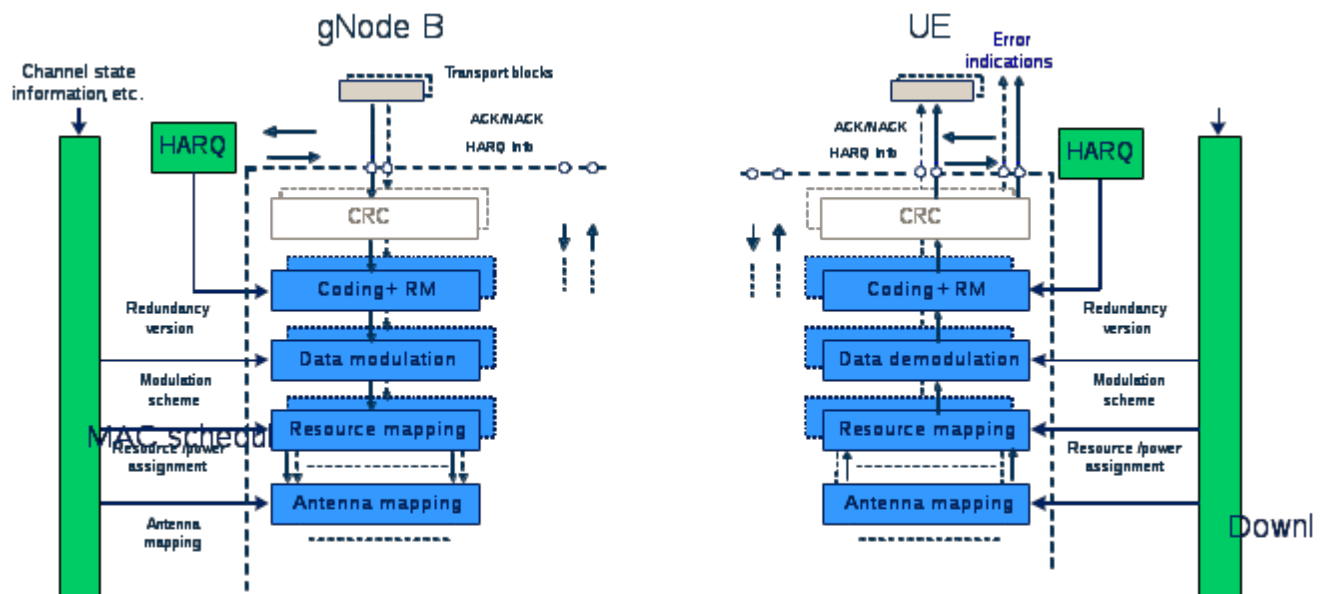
gNode B

UE

Error indications

Channel state information, etc.

Transport blocks

ACK/NACK

HARQ info

HARQ

CRC

Coding+ RM

Redundancy version

Data modulation

Modulation scheme

Resource mapping

MAC schedul

Resource /power assignment

Antenna mapping

Antenna mapping

ACK/NACK

HARQ info

HARQ

CRC

Coding+ RM

Redundancy version

Data demodulation

Modulation scheme

Resource mapping

Resource /power assignment

Antenna mapping

Downl